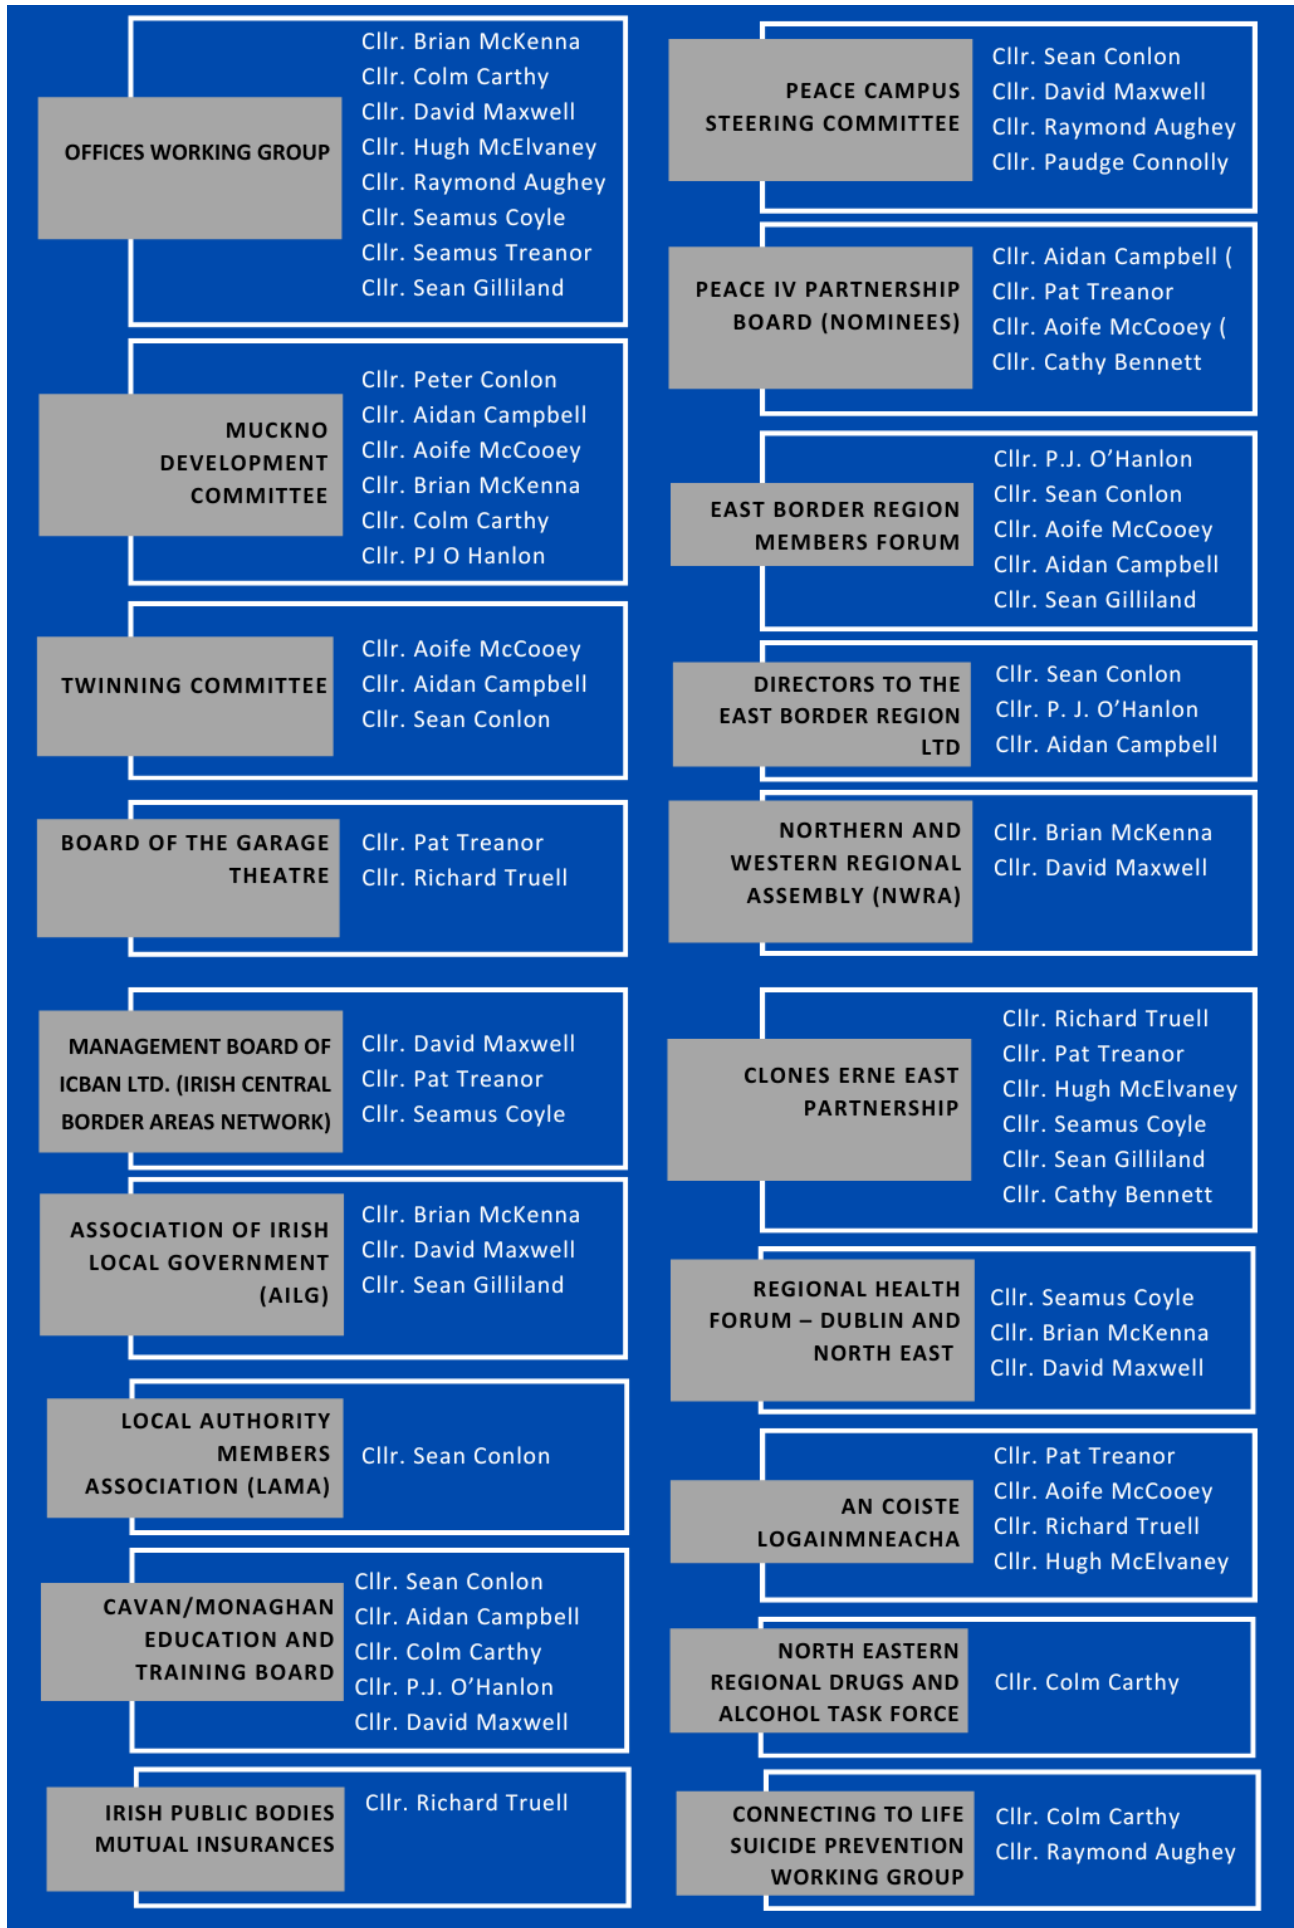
OFFICES WORKING GROUP

Cllr. Brian McKenna
Cllr. Colm Carthy
Cllr. David Maxwell
Cllr. Hugh McElvaney
Cllr. Raymond Aughey
Cllr. Seamus Coyle
Cllr. Seamus Treanor
Cllr. Sean Gilliland

MUCKNO DEVELOPMENT COMMITTEE

Cllr. Peter Conlon
Cllr. Aidan Campbell
Cllr. Aoife McCooey
Cllr. Brian McKenna
Cllr. Colm Carthy
Cllr. PJ O Hanlon

TWINNING COMMITTEE

Cllr. Aoife McCooey
Cllr. Aidan Campbell
Cllr. Sean Conlon

BOARD OF THE GARAGE THEATRE

Cllr. Pat Treanor
Cllr. Richard Truell

MANAGEMENT BOARD OF ICBAN LTD. (IRISH CENTRAL BORDER AREAS NETWORK)

Cllr. David Maxwell
Cllr. Pat Treanor
Cllr. Seamus Coyle

ASSOCIATION OF IRISH LOCAL GOVERNMENT (AILG)

Cllr. Brian McKenna
Cllr. David Maxwell
Cllr. Sean Gilliland

LOCAL AUTHORITY MEMBERS ASSOCIATION (LAMA)

Cllr. Sean Conlon

CAVAN/MONAGHAN EDUCATION AND TRAINING BOARD

Cllr. Sean Conlon
Cllr. Aidan Campbell
Cllr. Colm Carthy
Cllr. P.J. O'Hanlon
Cllr. David Maxwell

IRISH PUBLIC BODIES MUTUAL INSURANCES

Cllr. Richard Truell

PEACE CAMPUS STEERING COMMITTEE

Cllr. Sean Conlon
Cllr. David Maxwell
Cllr. Raymond Aughey
Cllr. Paudge Connolly

PEACE IV PARTNERSHIP BOARD (NOMINEES)

Cllr. Aidan Campbell (
Cllr. Pat Treanor
Cllr. Aoife McCooey (
Cllr. Cathy Bennett

EAST BORDER REGION MEMBERS FORUM

Cllr. P.J. O'Hanlon
Cllr. Sean Conlon
Cllr. Aoife McCooey
Cllr. Aidan Campbell
Cllr. Sean Gilliland

DIRECTORS TO THE EAST BORDER REGION LTD

Cllr. Sean Conlon
Cllr. P. J. O'Hanlon
Cllr. Aidan Campbell

NORTHERN AND WESTERN REGIONAL ASSEMBLY (NWRA)

Cllr. Brian McKenna
Cllr. David Maxwell

CLONES ERNE EAST PARTNERSHIP

Cllr. Richard Truell
Cllr. Pat Treanor
Cllr. Hugh McElvaney
Cllr. Seamus Coyle
Cllr. Sean Gilliland
Cllr. Cathy Bennett

REGIONAL HEALTH FORUM – DUBLIN AND NORTH EAST

Cllr. Seamus Coyle
Cllr. Brian McKenna
Cllr. David Maxwell

AN COISTE LOGAINMNEACHA

Cllr. Pat Treanor
Cllr. Aoife McCooey
Cllr. Richard Truell
Cllr. Hugh McElvaney

NORTH EASTERN REGIONAL DRUGS AND ALCOHOL TASK FORCE

Cllr. Colm Carthy

CONNECTING TO LIFE SUICIDE PREVENTION WORKING GROUP

Cllr. Colm Carthy
Cllr. Raymond Aughey